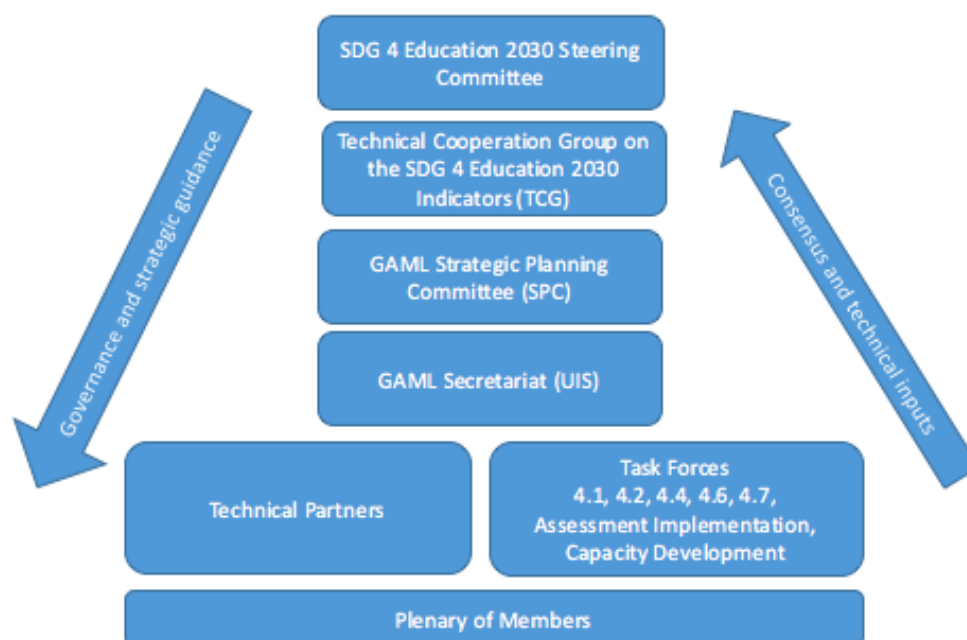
SDG 4 Education 2030 Steering Committee

Technical Cooperation Group on the SDG 4 Education 2030 Indicators (TCG)

GAML Strategic Planning Committee (SPC)

GAML Secretariat (UIS)

Technical Partners

Task Forces
4.1, 4.2, 4.4, 4.6, 4.7, Assessment Implementation, Capacity Development

Plenary of Members

Governance and strategic guidance

Consensus and technical inputs